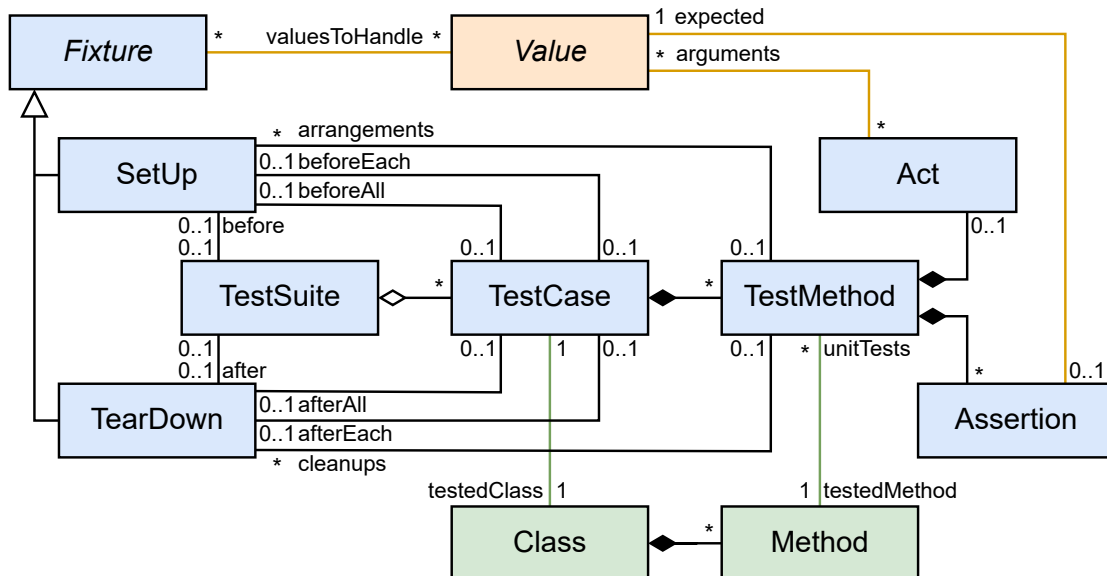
Fixture
* valuesToHandle *
Value
1 expected
* arguments
* arrangements
SetUp
0..1 beforeEach
0..1 beforeAll
*
Act
0..1 before
0..1
0..1
0..1
0..1
0..1
TestSuite
*
TestCase
*
TestMethod
0..1
0..1 after
0..1
1
0..1
0..1
* unitTests
*
0..1
TearDown
0..1 afterAll
0..1 afterEach
* cleanups
Assertion
testedClass 1
1 testedMethod
Class
*
Method